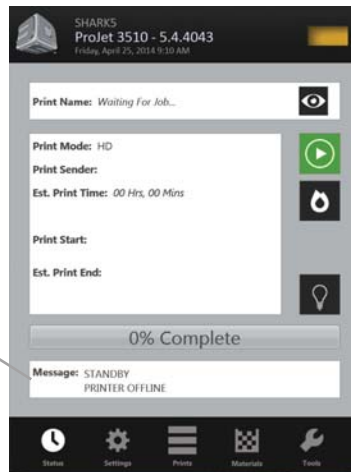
SHARKS
ProJet 3510 - 5.4.4043
Friday, April 25, 2014 9:10 AM

Print Name: Waiting For Job...

Print Mode: HD
Print Sender:
Est. Print Time: 00 Hrs, 00 Mins

Print Start:

Est. Print End:

0% Complete

Message: STANDBY
PRINTER OFFLINE

Status
Settings
Prints
Materials
Tools